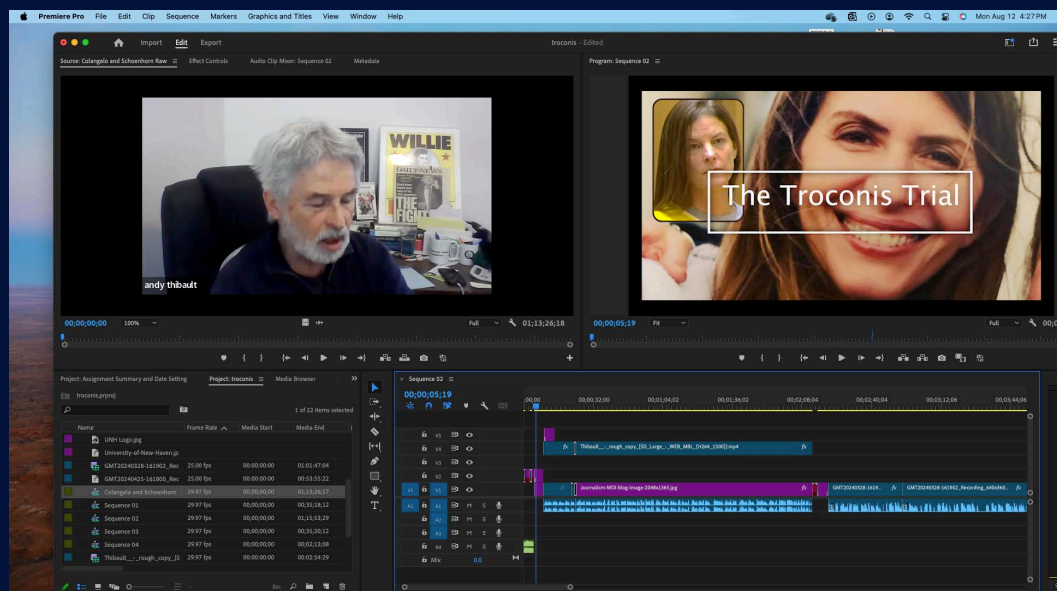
Premiere Pro File Edit Clip Sequence Markers Graphics and Titles View Window Help

Mon Aug 12 4:27 PM

Import Edit Export

troconis - Edited

Source: Colangelo and Schoenhorn Raw ≡ Effect Controls Audio Clip Mixer: Sequence 02 Metadata

Program: Sequence 02 ≡

WILLIE

DAILY NEWS

FIGHT

andy thibault

The Troconis Trial

00;00;00;00 100% Full 01;13;26;18

00;00;05;19 Fit Full 00;

Project: Assignment Summary and Date Setting Project: troconis ≡ Media Browser

troconis.prproj

1 of 22 items selected

| Name | Frame Rate | Media Start | Media End |
|---|---|---|---|
| UNH Logo.jpg | | | |
| University-of-New-Haven.jp | | | |
| GMT20240328-161902_Rec | 25.00 fps | 00:00:00:00 | 01:01:47:04 |
| GMT20240425-161800_Rec | 25.00 fps | 00:00:00:00 | 00:53:53:22 |
| Colangelo and Schoenhorn | 29.97 fps | 00;00;00;00 | 01;13;26;17 |
| Sequence 01 | 29.97 fps | 00;00;00;00 | 00;35;18;12 |
| Sequence 02 | 29.97 fps | 00;00;00;00 | 01;15;53;29 |
| Sequence 03 | 29.97 fps | 00;00;00;00 | 00;35;20;12 |
| Sequence 04 | 29.97 fps | 00;00;00;00 | 00;02;13;08 |
| Thibault_-_rough_copy_[S | 29.97 fps | 00;00;00;00 | 00;02;54;29 |

Sequence 02 ≡

00;00;05;19

;00;00 00;00;32;00 00;01;04;02 00;01;36;02 00;02;08;04 00;02;40;04 00;03;12;06 00;03;44;06

V5 V4 V3 V2 V1 A1 A2 A3 A4 Mix 0.0

Thibault_-_rough_copy_[SD_Large_-_WEB_MBL_(H264_1500)].mp4

Journalism-MOI-blog-image-2048x1365.jpg

GMT20240328-1619...

GMT20240328-161902_Recording_640x360...